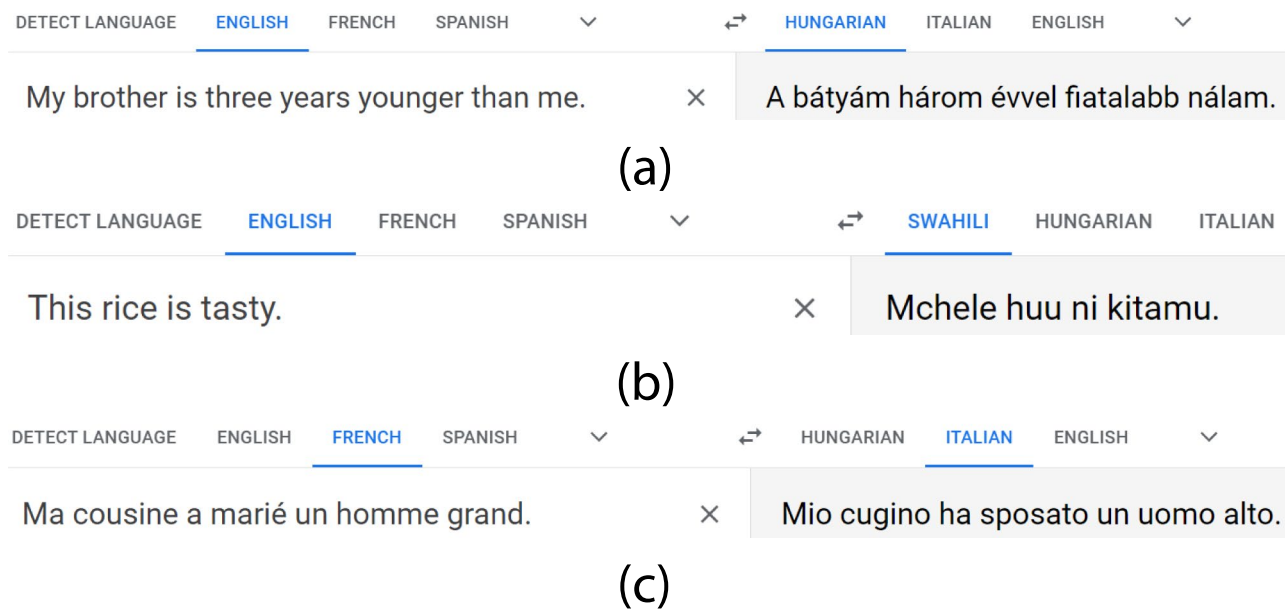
DETECT LANGUAGE ENGLISH FRENCH SPANISH ⇄ HUNGARIAN ITALIAN ENGLISH

My brother is three years younger than me. ×

A bátyám három évvel fiatalabb nálam.

(a)

DETECT LANGUAGE ENGLISH FRENCH SPANISH ⇄ SWAHILI HUNGARIAN ITALIAN

This rice is tasty. ×

Mchele huu ni kitamu.

(b)

DETECT LANGUAGE ENGLISH FRENCH SPANISH ⇄ HUNGARIAN ITALIAN ENGLISH

Ma cousine a marié un homme grand. ×

Mio cugino ha sposato un uomo alto.

(c)